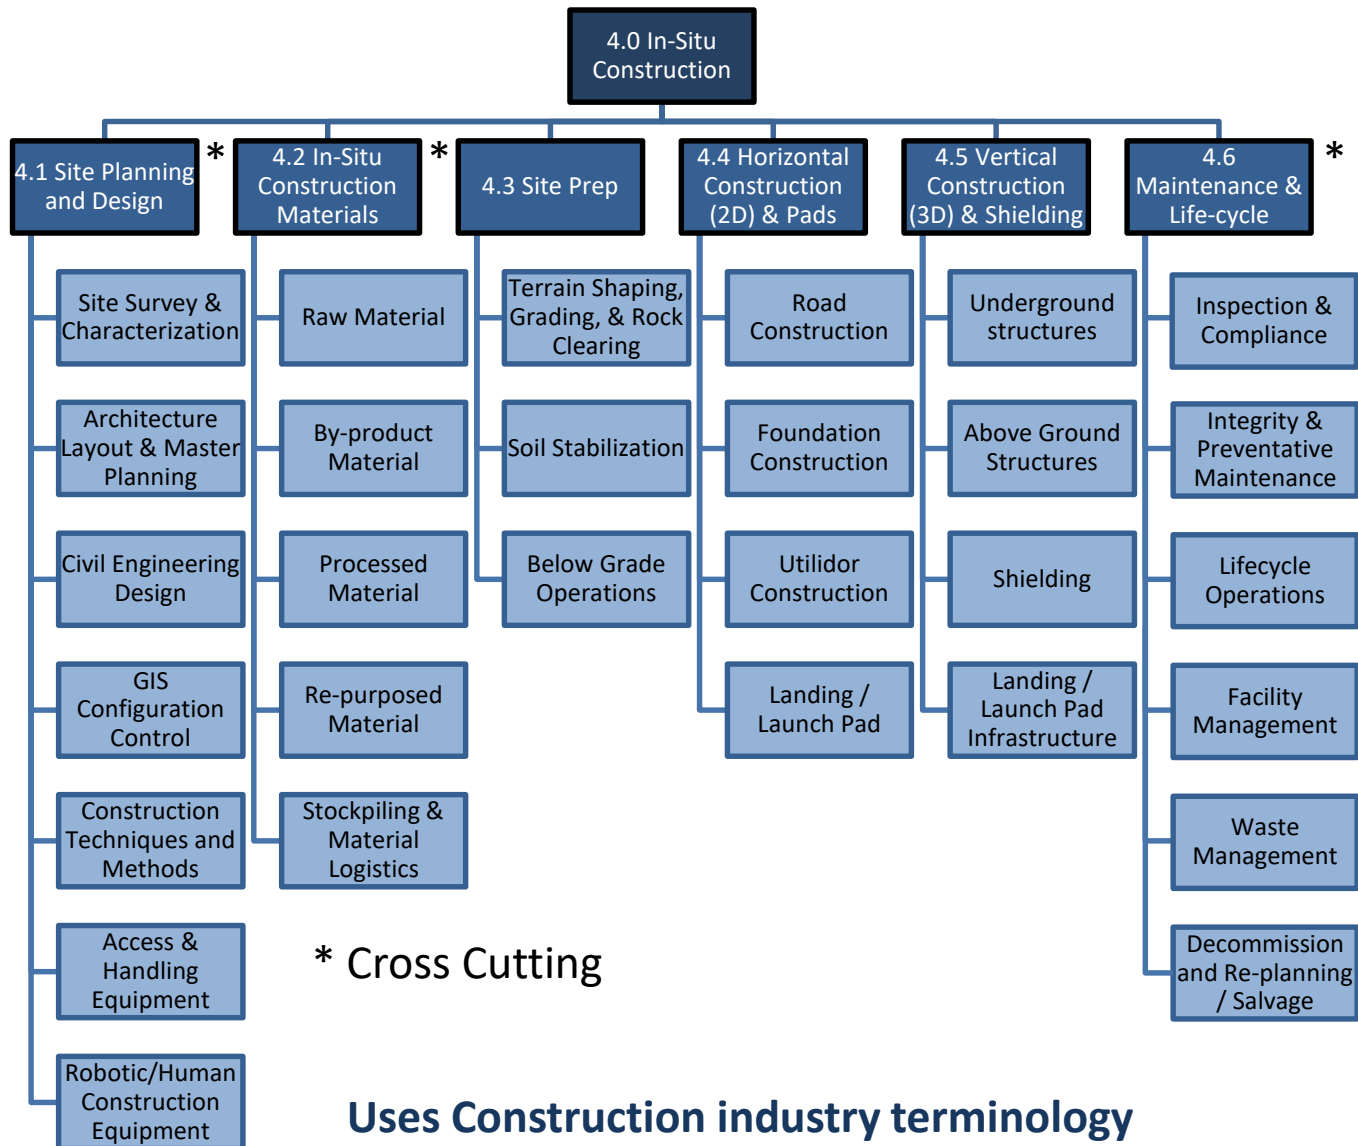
4.0 In-Situ Construction

4.1 Site Planning and Design *

Site Survey & Characterization

Architecture Layout & Master Planning

Civil Engineering Design

GIS Configuration Control

Construction Techniques and Methods

Access & Handling Equipment

Robotic/Human Construction Equipment

4.2 In-Situ Construction Materials *

Raw Material

By-product Material

Processed Material

Re-purposed Material

Stockpiling & Material Logistics

4.3 Site Prep

Terrain Shaping, Grading, & Rock Clearing

Soil Stabilization

Below Grade Operations

4.4 Horizontal Construction (2D) & Pads

Road Construction

Foundation Construction

Utilidor Construction

Landing / Launch Pad

4.5 Vertical Construction (3D) & Shielding

Underground structures

Above Ground Structures

Shielding

Landing / Launch Pad Infrastructure

4.6 Maintenance & Life-cycle *

Inspection & Compliance

Integrity & Preventative Maintenance

Lifecycle Operations

Facility Management

Waste Management

Decommission and Re-planning / Salvage

* Cross Cutting

Uses Construction industry terminology